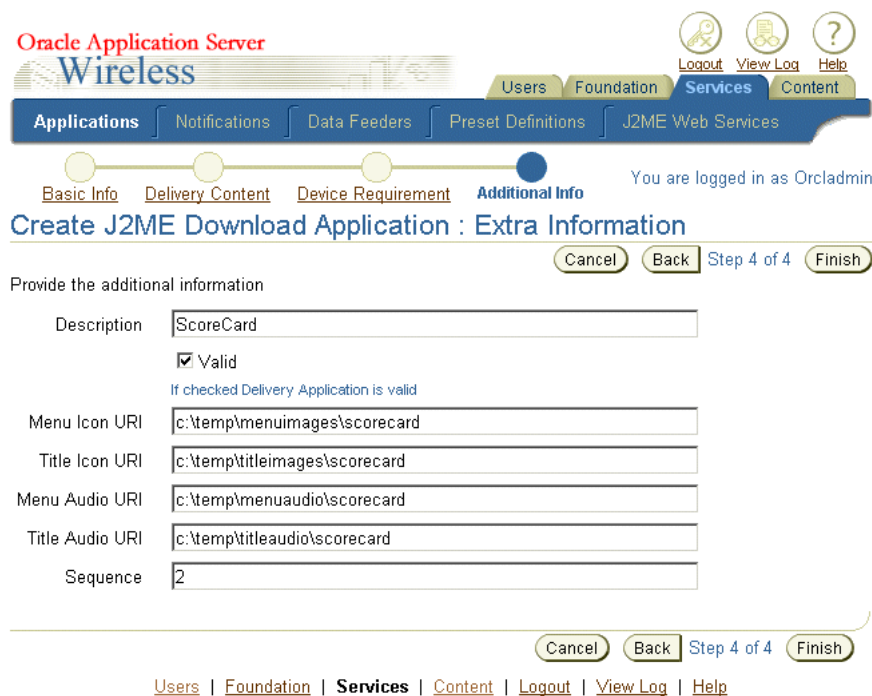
Oracle Application Server
Wireless

Logout View Log Help

Users Foundation Services Content

Applications Notifications Data Feeders Preset Definitions J2ME Web Services

Basic Info Delivery Content Device Requirement Additional Info

You are logged in as Orcladmin

Create J2ME Download Application : Extra Information

Cancel Back Step 4 of 4 Finish

Provide the additional information

Description ScoreCard

☑ Valid

If checked Delivery Application is valid

Menu Icon URI c:\temp\menuimages\scorecard

Title Icon URI c:\temp\titleimages\scorecard

Menu Audio URI c:\temp\menuaudio\scorecard

Title Audio URI c:\temp\titleaudio\scorecard

Sequence 2

Cancel Back Step 4 of 4 Finish

Users | Foundation | Services | Content | Logout | View Log | Help